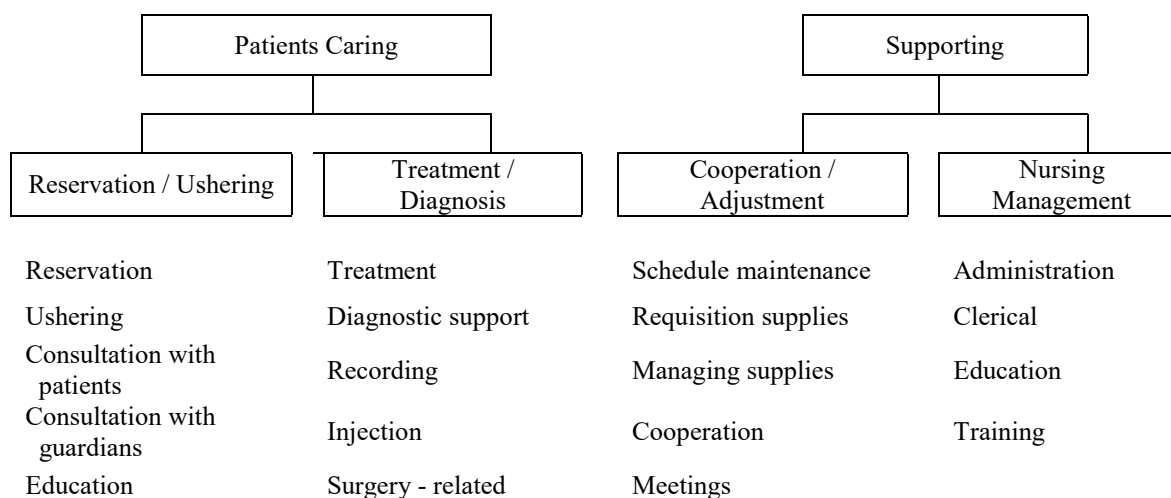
Patients Caring

Supporting

Reservation / Ushering

Treatment / Diagnosis

Cooperation / Adjustment

Nursing Management

Reservation
Ushering
Consultation with patients
Consultation with guardians
Education

Treatment
Diagnostic support
Recording
Injection
Surgery - related

Schedule maintenance
Requisition supplies
Managing supplies
Cooperation
Meetings

Administration
Clerical
Education
Training